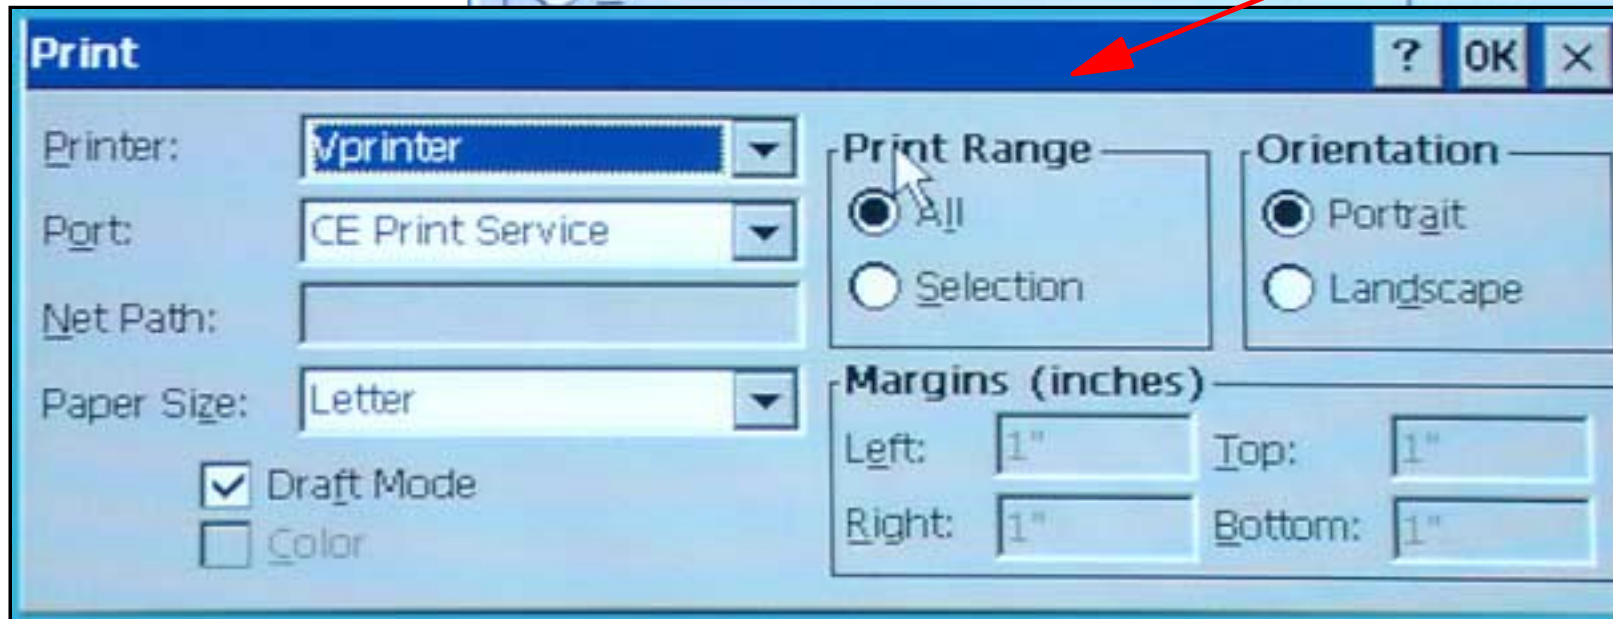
Print
? OK ×

Printer: Vprinter
Port: CE Print Service
Net Path:
Paper Size: Letter
Draft Mode
Color

Print Range
All
Selection

Orientation
Portrait
Landscape

Margins (inches)
Left: 1"
Top: 1"
Right: 1"
Bottom: 1"